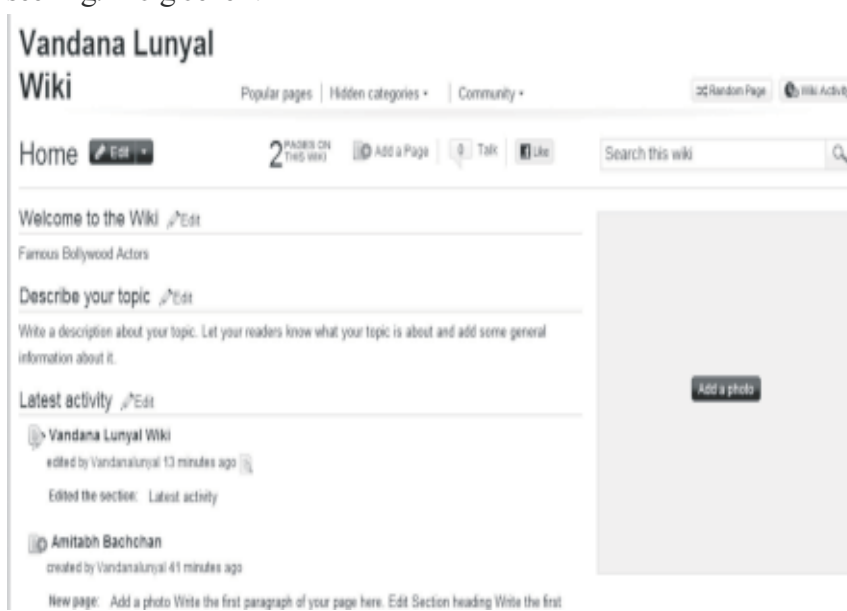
Vandana Lunyal Wiki

Popular pages | Hidden categories ▾ | Community ▾

Random Page | Wiki Activity

Home Edit ▾

2 PAGES ON THIS WIKI | Add a Page | 0 Talk | Like

Search this wiki

Welcome to the Wiki Edit

Famous Bollywood Actors

Describe your topic Edit

Write a description about your topic. Let your readers know what your topic is about and add some general information about it.

Latest activity Edit

Vandana Lunyal Wiki
edited by Vandanalunyal 13 minutes ago

Edited the section: Latest activity

Amitabh Bachchan
created by Vandanalunyal 41 minutes ago

New page: Add a photo Write the first paragraph of your page here. Edit Section heading Write the first

Add a photo